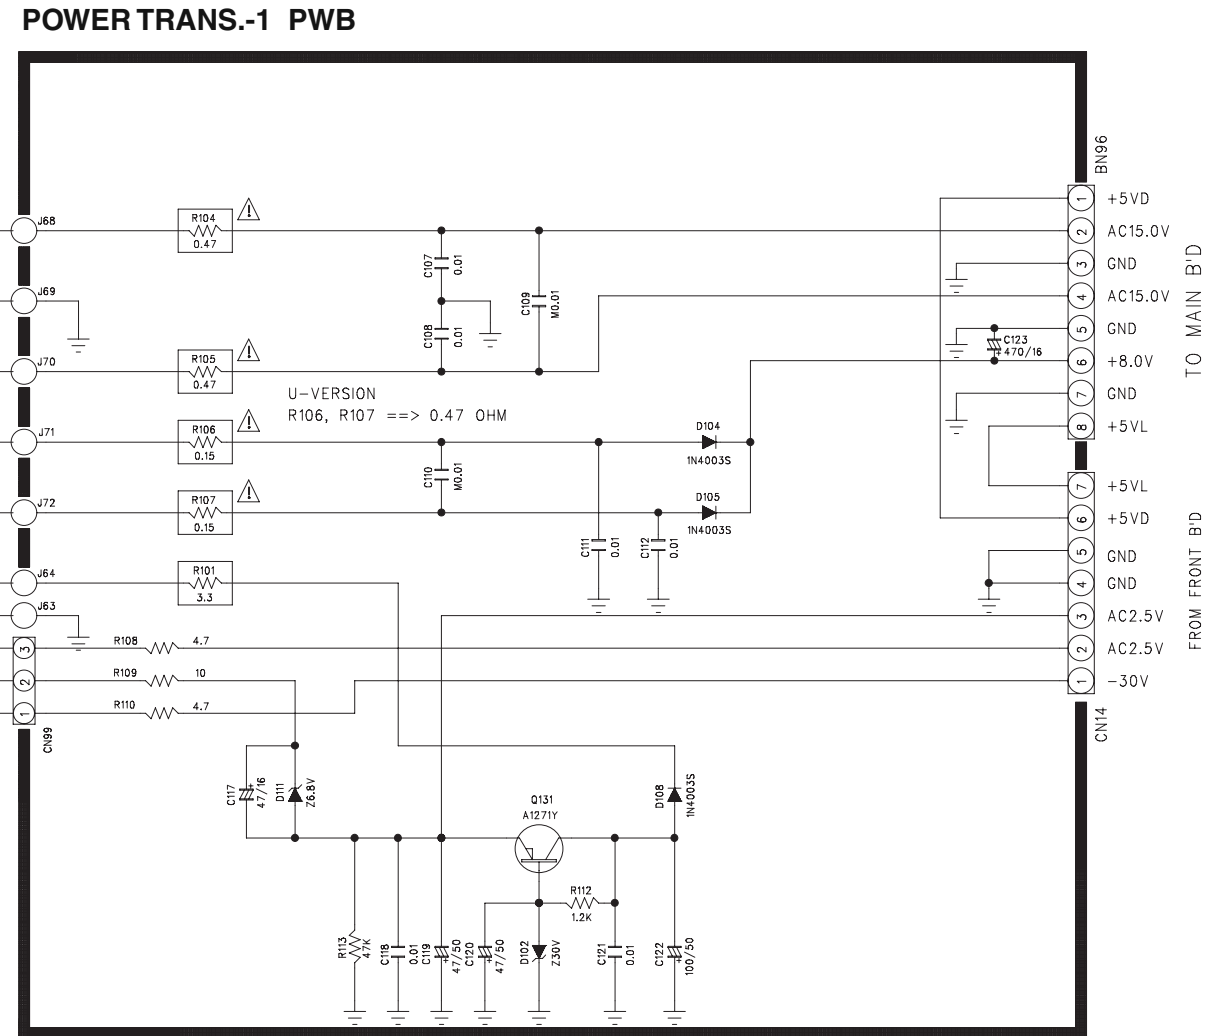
POWER TRANS.-1 PWB

BN96

J68
R104
0.47
J69
J70
R105
0.47
C107
0.01
C108
0.01
C109
M0.01

U-VERSION
R106, R107 ==> 0.47 OHM

J71
R106
0.15
J72
R107
0.15
C110
M0.01
D104
1N4003S
D105
1N4003S
C111
0.01
C112
0.01
J64
R101
3.3
J63

3
2
1
CN99
R108 4.7
R109 10
R110 4.7

C117
47/16
D111
Z6.8V
Q131
A1271Y
D108
1N4003S
R112
1.2K
R113
47K
C118
0.01
C119
47/50
C120
47/50
D102
Z30V
C121
0.01
C122
100/50

C123
470/16

1 +5VD
2 AC15.0V
3 GND
4 AC15.0V
5 GND
6 +8.0V
7 GND
8 +5VL

TO MAIN B'D

7 +5VL
6 +5VD
5 GND
4 GND
3 AC2.5V
2 AC2.5V
1 -30V

FROM FRONT B'D

CN14